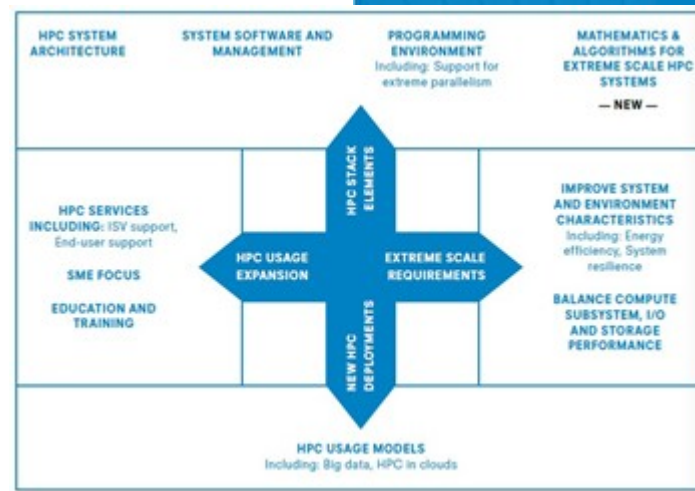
HPC SYSTEM ARCHITECTURE

SYSTEM SOFTWARE AND MANAGEMENT

PROGRAMMING ENVIRONMENT
Including: Support for extreme parallelism

MATHEMATICS & ALGORITHMS FOR EXTREME SCALE HPC SYSTEMS
— NEW —

HPC STACK ELEMENTS

HPC SERVICES
INCLUDING: ISV support, End-user support

SME FOCUS

EDUCATION AND TRAINING

HPC USAGE EXPANSION

EXTREME SCALE REQUIREMENTS

IMPROVE SYSTEM AND ENVIRONMENT CHARACTERISTICS
Including: Energy efficiency, System resilience

BALANCE COMPUTE SUBSYSTEM, I/O AND STORAGE PERFORMANCE

NEW HPC DEPLOYMENTS

HPC USAGE MODELS
Including: Big data, HPC in clouds